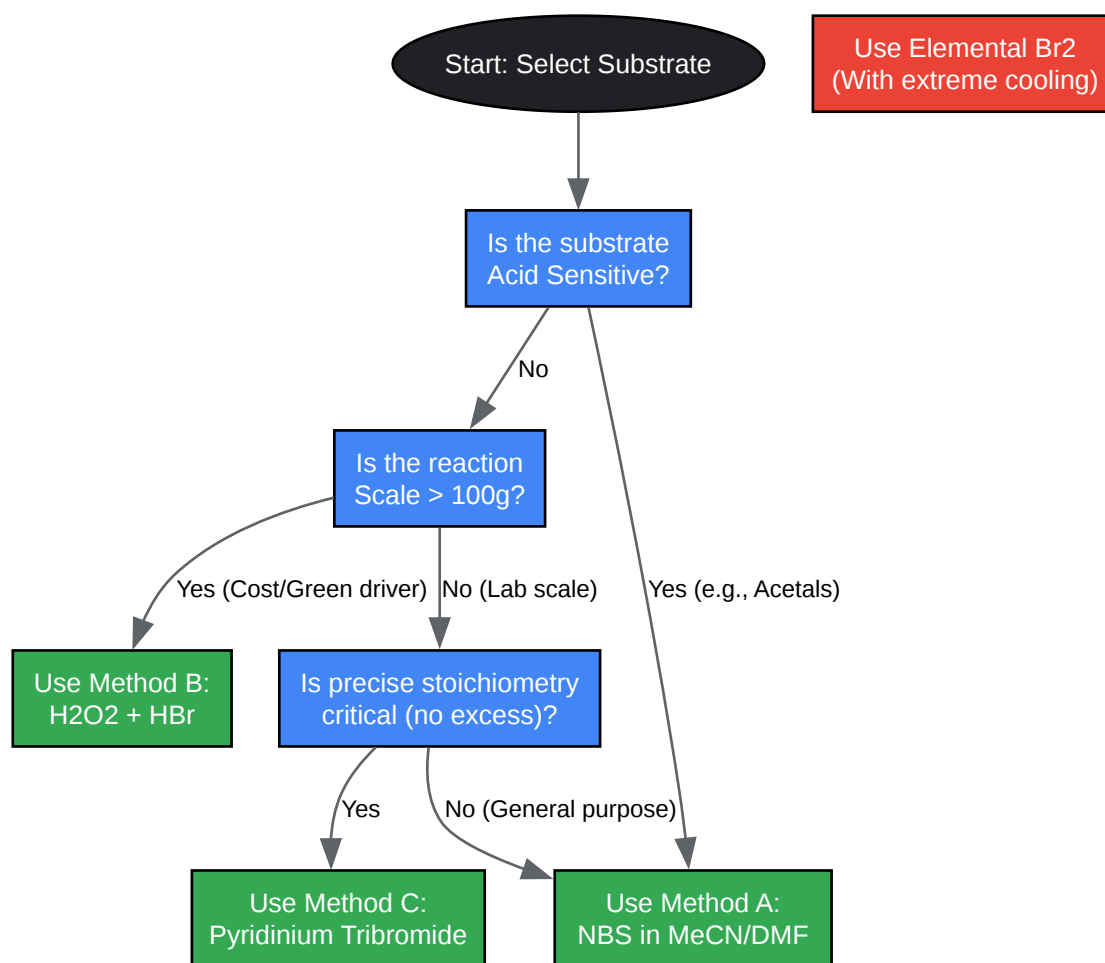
Start: Select Substrate

Use Elemental Br2 (With extreme cooling)

Is the substrate Acid Sensitive?

No

Is the reaction Scale > 100g?

Yes (e.g., Acetals)

Yes (Cost/Green driver)

No (Lab scale)

Use Method B: H2O2 + HBr

Is precise stoichiometry critical (no excess)?

Yes

No (General purpose)

Use Method C: Pyridinium Tribromide

Use Method A: NBS in MeCN/DMF